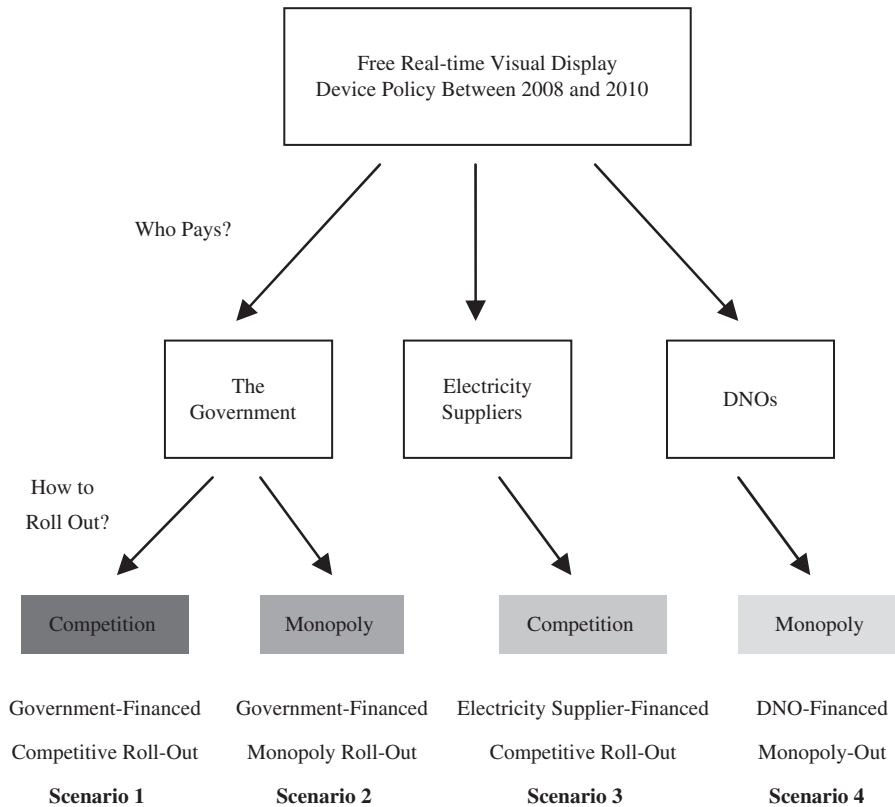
Free Real-time Visual Display Device Policy Between 2008 and 2010

Who Pays?

The Government

Electricity Suppliers

DNOs

How to Roll Out?

Competition

Monopoly

Competition

Monopoly

Government-Financed Competitive Roll-Out
**Scenario 1**

Government-Financed Monopoly Roll-Out
**Scenario 2**

Electricity Supplier-Financed Competitive Roll-Out
**Scenario 3**

DNO-Financed Monopoly-Out
**Scenario 4**